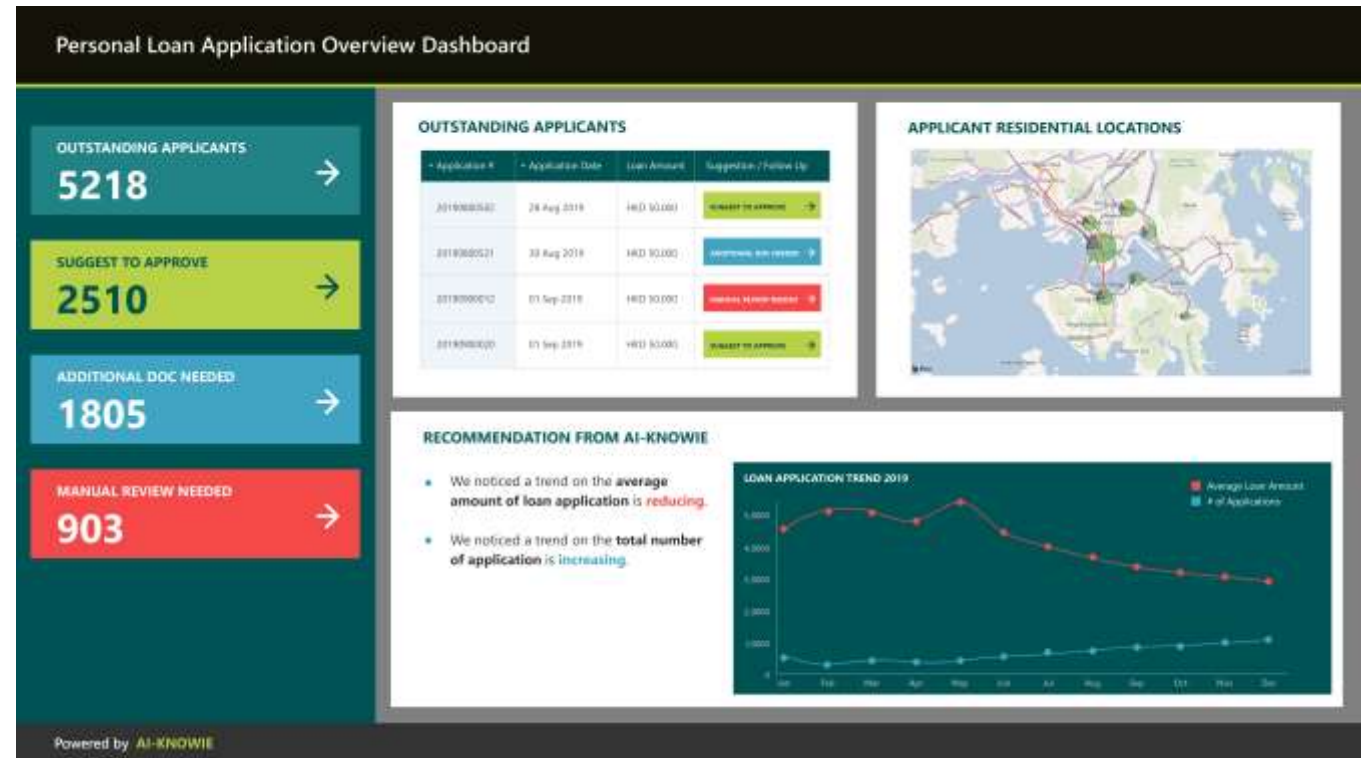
Personal Loan Application Overview Dashboard

OUTSTANDING APPLICANTS
5218

SUGGEST TO APPROVE
2510

ADDITIONAL DOC NEEDED
1805

MANUAL REVIEW NEEDED
903

OUTSTANDING APPLICANTS

| Application # | Application Date | Loan Amount | Suggestion / Follow Up |
|---|---|---|---|
| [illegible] | 28 Aug 2019 | HKD 50,000 | SUGGEST TO APPROVE |
| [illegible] | 30 Aug 2019 | HKD 50,000 | ADDITIONAL DOC NEEDED |
| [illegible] | 01 Sep 2019 | HKD 50,000 | MANUAL REVIEW NEEDED |
| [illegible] | 01 Sep 2019 | HKD 50,000 | SUGGEST TO APPROVE |

APPLICANT RESIDENTIAL LOCATIONS

RECOMMENDATION FROM AI-KNOWIE

We noticed a trend on the average amount of loan application is reducing.

We noticed a trend on the total number of application is increasing.

LOAN APPLICATION TREND 2019
Average Loan Amount
# of Applications
5,0000
4,0000
3,0000
2,0000
1,0000
0
Jan Feb Mar Apr May Jun Jul Aug Sep Oct Nov Dec

Powered by AI-KNOWIE